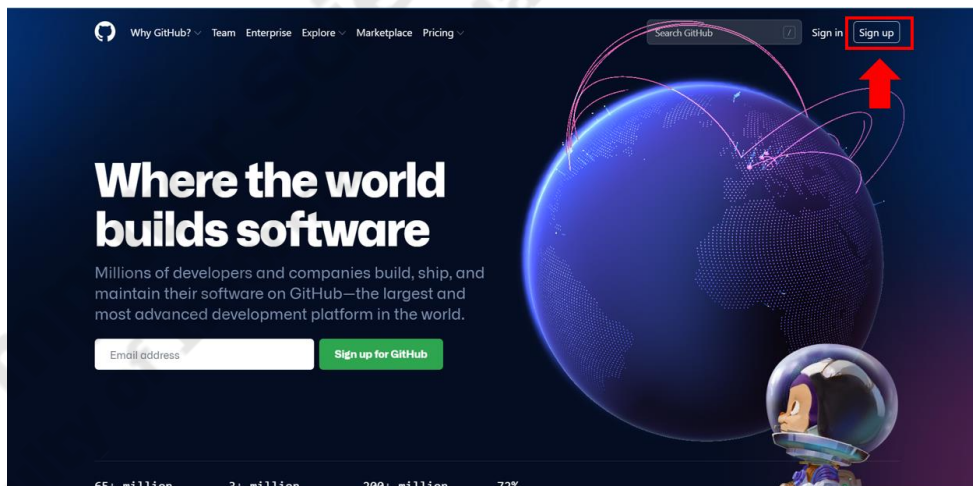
Why GitHub? Team Enterprise Explore Marketplace Pricing

Search GitHub /

Sign in Sign up

Where the world builds software

Millions of developers and companies build, ship, and maintain their software on GitHub—the largest and most advanced development platform in the world.

Email address

Sign up for GitHub

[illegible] million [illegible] million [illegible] million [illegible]%